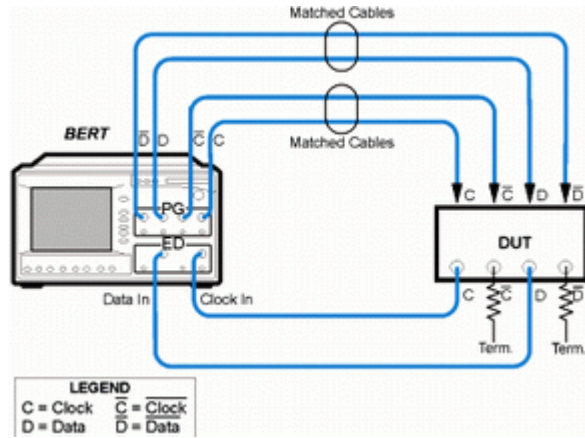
Matched Cables

BERT

$\overline{D}$ D $\overline{C}$ C

Matched Cables

C $\overline{C}$ D $\overline{D}$

PG

ED

DUT

Data In

Clock In

C $\overline{C}$ D $\overline{D}$

Term.

Term.

LEGEND
C = Clock $\overline{C}$ = $\overline{Clock}$
D = Data $\overline{D}$ = $\overline{Data}$